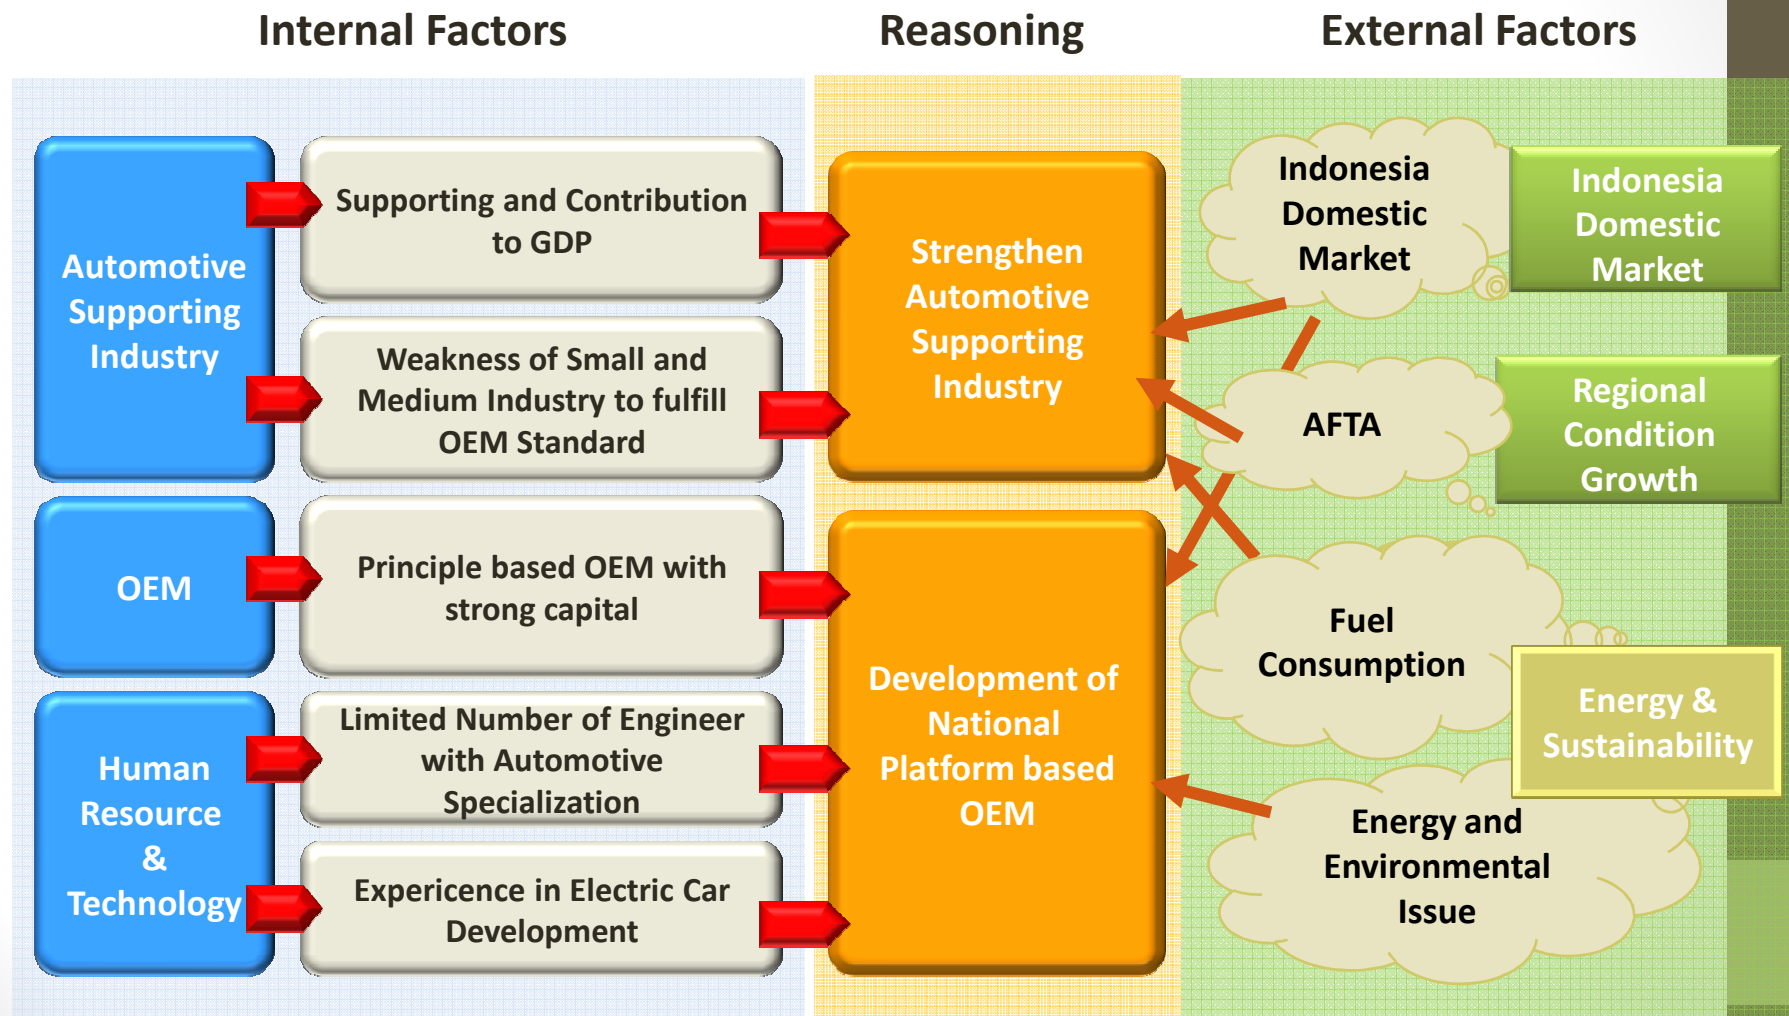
Internal Factors

Reasoning

External Factors

Automotive Supporting Industry

Supporting and Contribution to GDP

Weakness of Small and Medium Industry to fulfill OEM Standard

OEM

Principle based OEM with strong capital

Human Resource & Technology

Limited Number of Engineer with Automotive Specialization

Expericence in Electric Car Development

Strengthen Automotive Supporting Industry

Development of National Platform based OEM

Indonesia Domestic Market

AFTA

Fuel Consumption

Energy and Environmental Issue

Indonesia Domestic Market

Regional Condition Growth

Energy & Sustainability